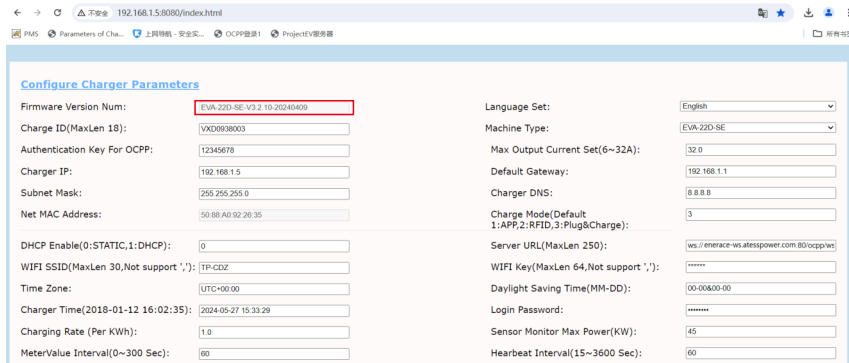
不安全 192.168.1.5:8080/index.html

PMS Parameters of Cha... 上网导航 - 安全实... OCPP登录1 ProjectEV服务器 所有书

Configure Charger Parameters

Firmware Version Num: EVA-22D-SE-V3.2.10-20240409
Charge ID(MaxLen 18): VXD0938003
Authentication Key For OCPP: 12345678
Charger IP: 192.168.1.5
Subnet Mask: 255.255.255.0
Net MAC Address: 50:88:A0:92:26:35
DHCP Enable(0:STATIC,1:DHCP): 0
WIFI SSID(MaxLen 30,Not support ','): TP-CDZ
Time Zone: UTC+00:00
Charger Time(2018-01-12 16:02:35): 2024-05-27 15:33:29
Charging Rate (Per KWh): 1.0
MeterValue Interval(0~300 Sec): 60

Language Set: English
Machine Type: EVA-22D-SE
Max Output Current Set(6~32A): 32.0
Default Gateway: 192.168.1.1
Charger DNS: 8.8.8.8
Charge Mode(Default 1:APP,2:RFID,3:Plug&Charge): 3
Server URL(MaxLen 250): ws://enerace-ws.atesspower.com:80/ocpp/ws
WIFI Key(MaxLen 64,Not support ','): ******
Daylight Saving Time(MM-DD): 00-00&00-00
Login Password: ********
Sensor Monitor Max Power(KW): 45
Hearbeat Interval(15~3600 Sec): 60